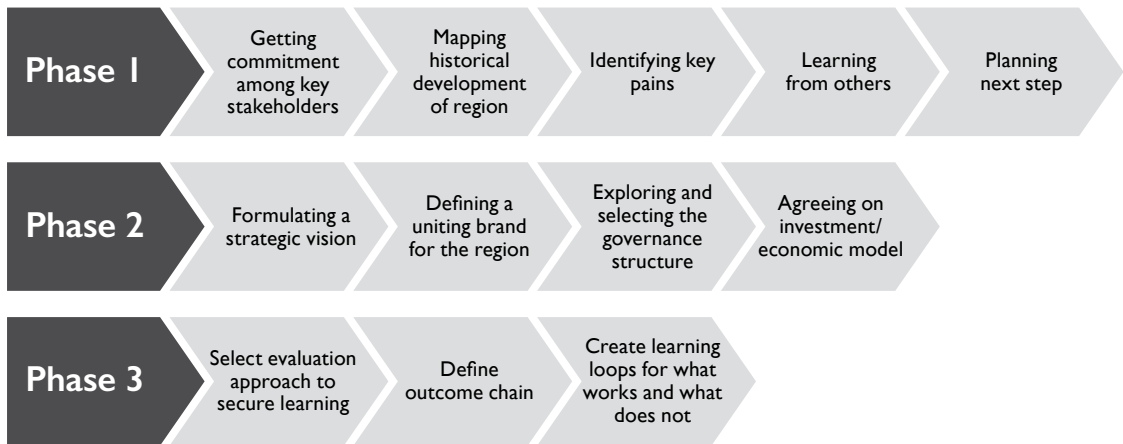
Phase 1

Getting commitment among key stakeholders

Mapping historical development of region

Identifying key pains

Learning from others

Planning next step

Phase 2

Formulating a strategic vision

Defining a uniting brand for the region

Exploring and selecting the governance structure

Agreeing on investment/ economic model

Phase 3

Select evaluation approach to secure learning

Define outcome chain

Create learning loops for what works and what does not